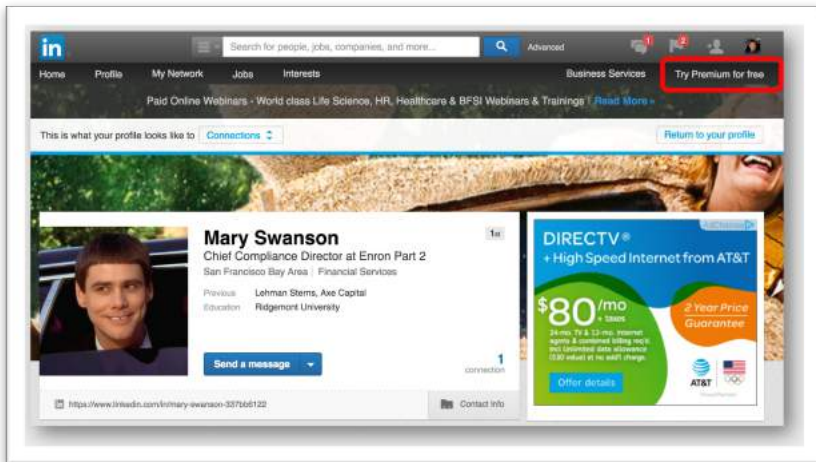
in

Search for people, jobs, companies, and more...

Advanced

1 2

Home Profile My Network Jobs Interests Business Services Try Premium for free

Paid Online Webinars - World class Life Science, HR, Healthcare & BFSI Webinars & Trainings | Read More »

This is what your profile looks like to Connections

Return to your profile

Mary Swanson

1st

Chief Compliance Director at Enron Part 2

San Francisco Bay Area | Financial Services

Previous Lehman Sterns, Axe Capital

Education Ridgemont University

Send a message

1 connection

https://www.linkedin.com/in/mary-swanson-337bb5122

Contact Info

AdChoices

DIRECTV®
+ High Speed Internet from AT&T

$80/mo + taxes

24-mo. TV & 12-mo. Internet agmts & combined billing req'd. Incl Unlimited data allowance ($30 value) at no add'l charge.

2 Year Price Guarantee

Offer details

AT&T